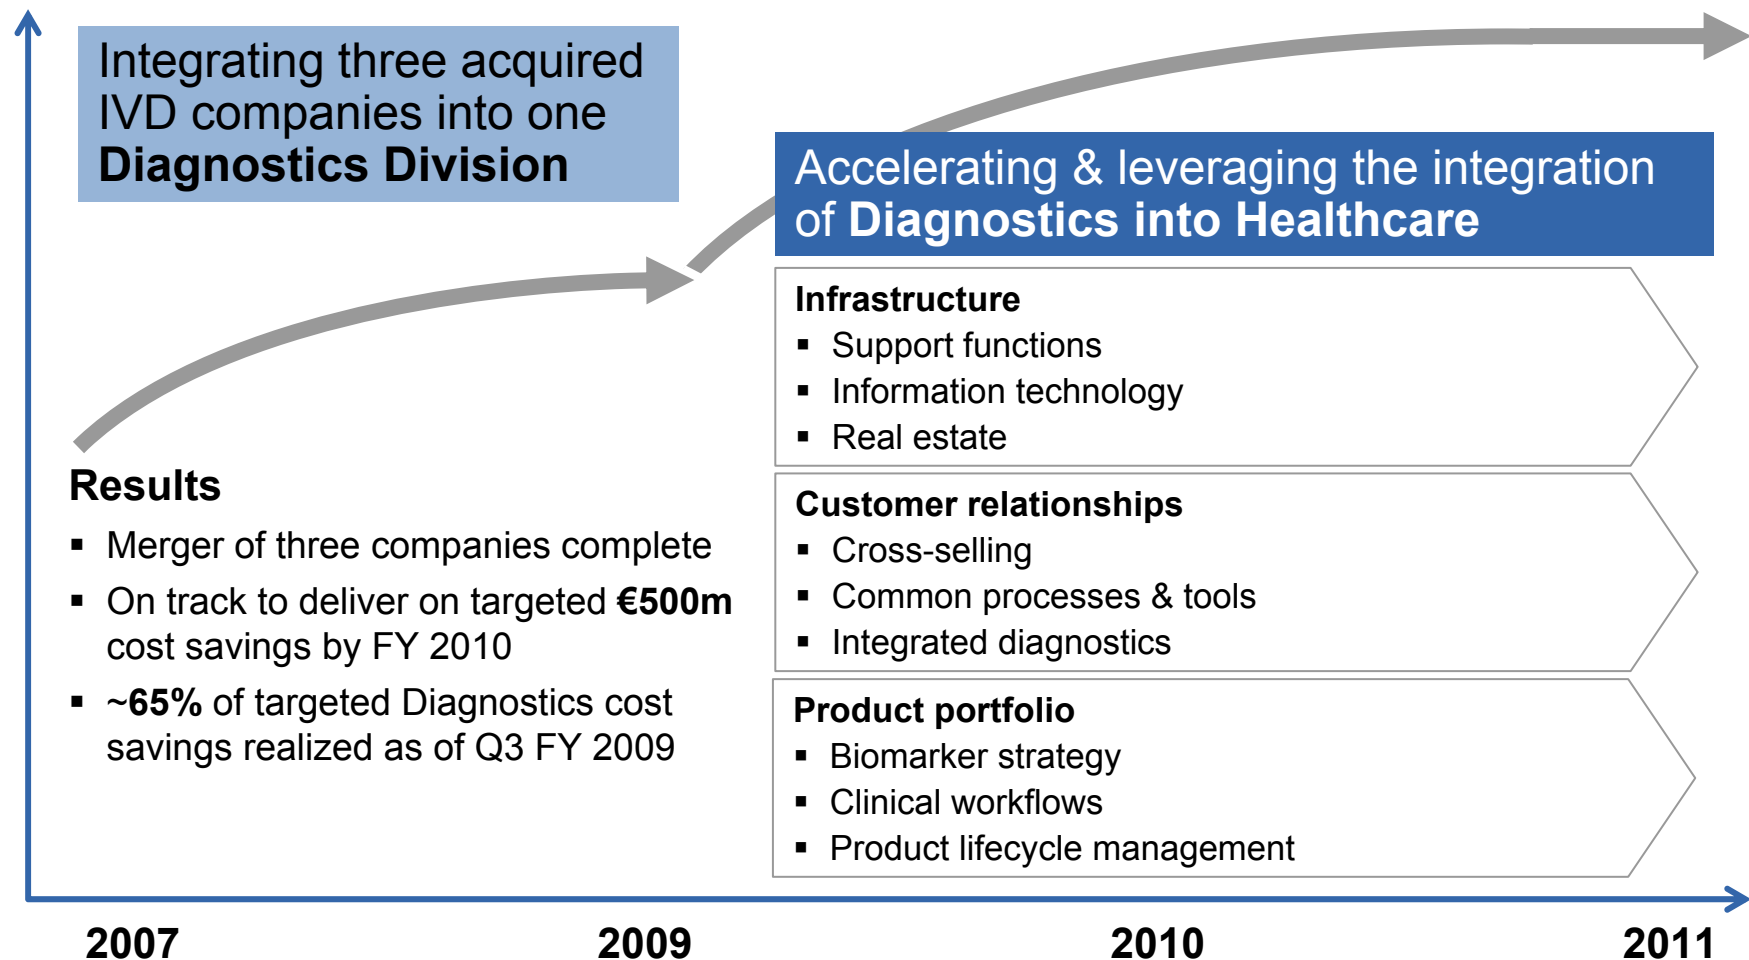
Integrating three acquired IVD companies into one **Diagnostics Division**

Accelerating & leveraging the integration of **Diagnostics into Healthcare**

**Infrastructure**
▪ Support functions
▪ Information technology
▪ Real estate

**Customer relationships**
▪ Cross-selling
▪ Common processes & tools
▪ Integrated diagnostics

**Product portfolio**
▪ Biomarker strategy
▪ Clinical workflows
▪ Product lifecycle management

**Results**
▪ Merger of three companies complete
▪ On track to deliver on targeted **€500m** cost savings by FY 2010
▪ **~65%** of targeted Diagnostics cost savings realized as of Q3 FY 2009

2007 2009 2010 2011